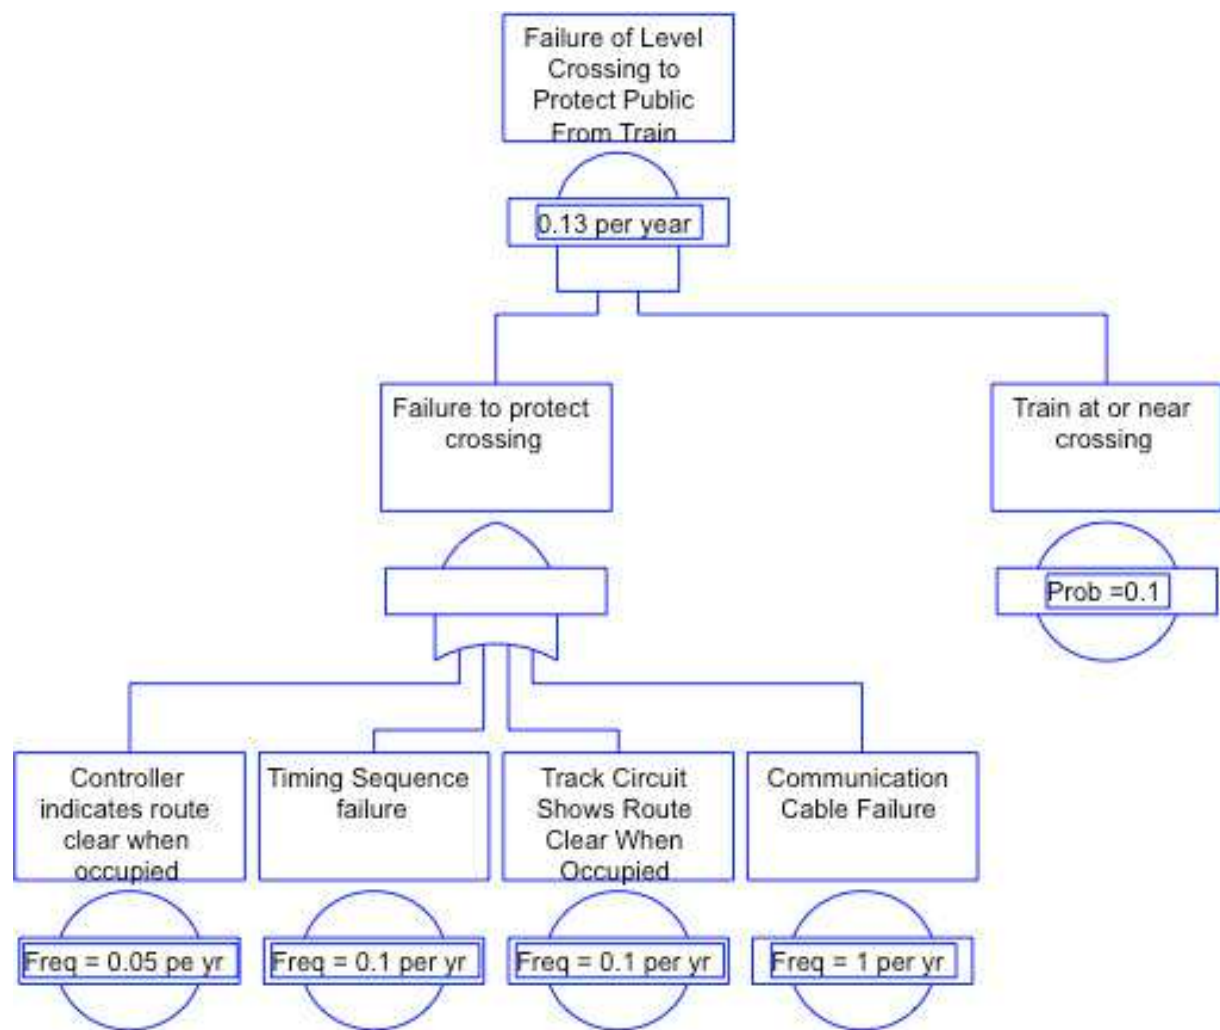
Failure of Level Crossing to Protect Public From Train

0.13 per year

Failure to protect crossing

Train at or near crossing

Prob =0.1

Controller indicates route clear when occupied

Freq = 0.05 pe yr

Timing Sequence failure

Freq = 0.1 per yr

Track Circuit Shows Route Clear When Occupied

Freq = 0.1 per yr

Communication Cable Failure

Freq = 1 per yr